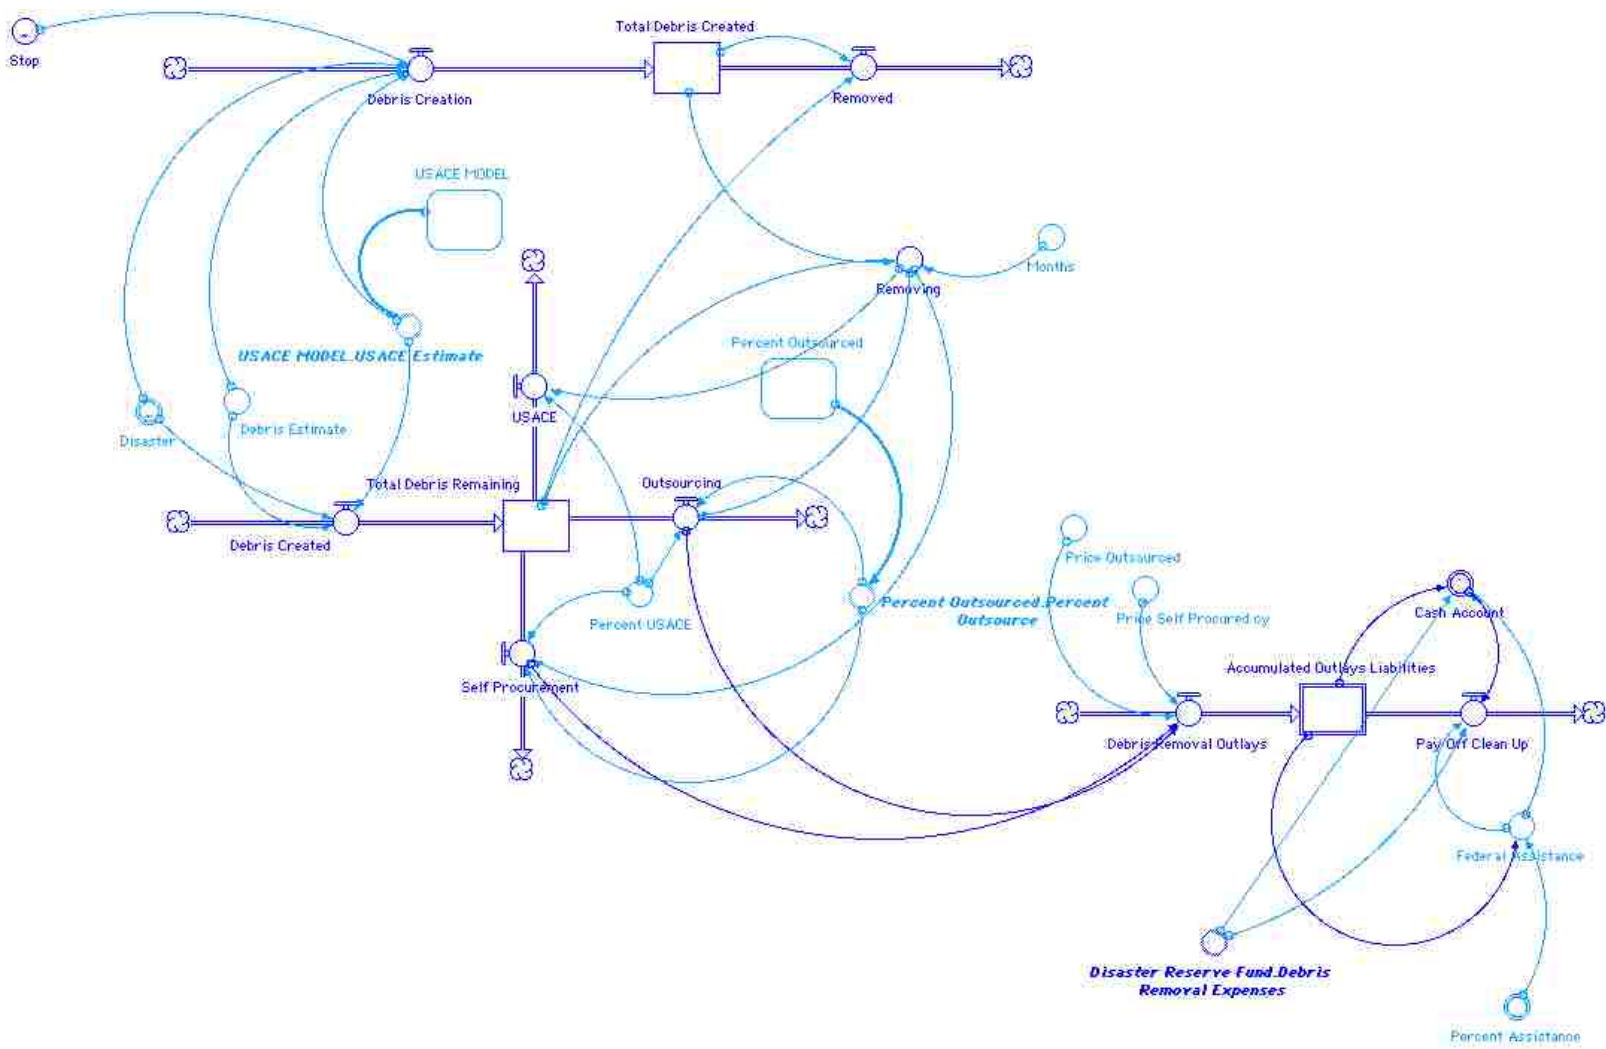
Stop

Total Debris Created

Debris Creation

Removed

USACE MODEL

Months

Removing

USACE MODEL.USACE Estimate

Percent Outsourced

USACE

Disaster

Debris Estimate

Total Debris Remaining

Outsourcing

Debris Created

Price Outsourced

Percent Outsourced.Percent Outsource

Percent USACE

Price Self Procured cy

Cash Account

Self Procurement

Accumulated Outlays Liabilities

Debris Removal Outlays

Pay Off Clean Up

Federal Assistance

Disaster Reserve Fund.Debris Removal Expenses

Percent Assistance